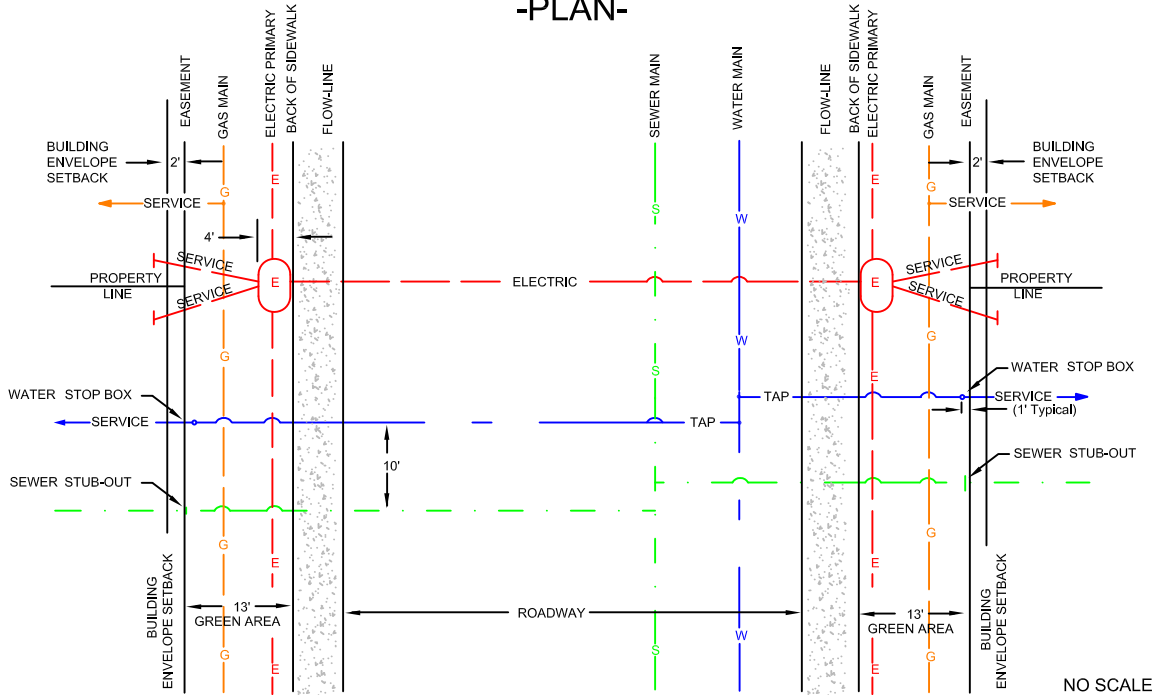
-PLAN-

EASEMENT
GAS MAIN
ELECTRIC PRIMARY
BACK OF SIDEWALK
FLOW-LINE
SEWER MAIN
WATER MAIN
FLOW-LINE
BACK OF SIDEWALK
ELECTRIC PRIMARY
GAS MAIN
EASEMENT

BUILDING ENVELOPE SETBACK
2'
G
E
SERVICE
S
W
E
G
2'
BUILDING ENVELOPE SETBACK
SERVICE
4'
SERVICE
SERVICE
PROPERTY LINE
E
ELECTRIC
E
SERVICE
SERVICE
PROPERTY LINE
W
G
S
E
G
WATER STOP BOX
WATER STOP BOX
TAP
SERVICE
SERVICE
TAP
(1' Typical)
10'
SEWER STUB-OUT
SEWER STUB-OUT
G
G
E
E
BUILDING ENVELOPE SETBACK
13'
GREEN AREA
ROADWAY
W
13'
GREEN AREA
BUILDING ENVELOPE SETBACK
G
E
S
E
G
NO SCALE